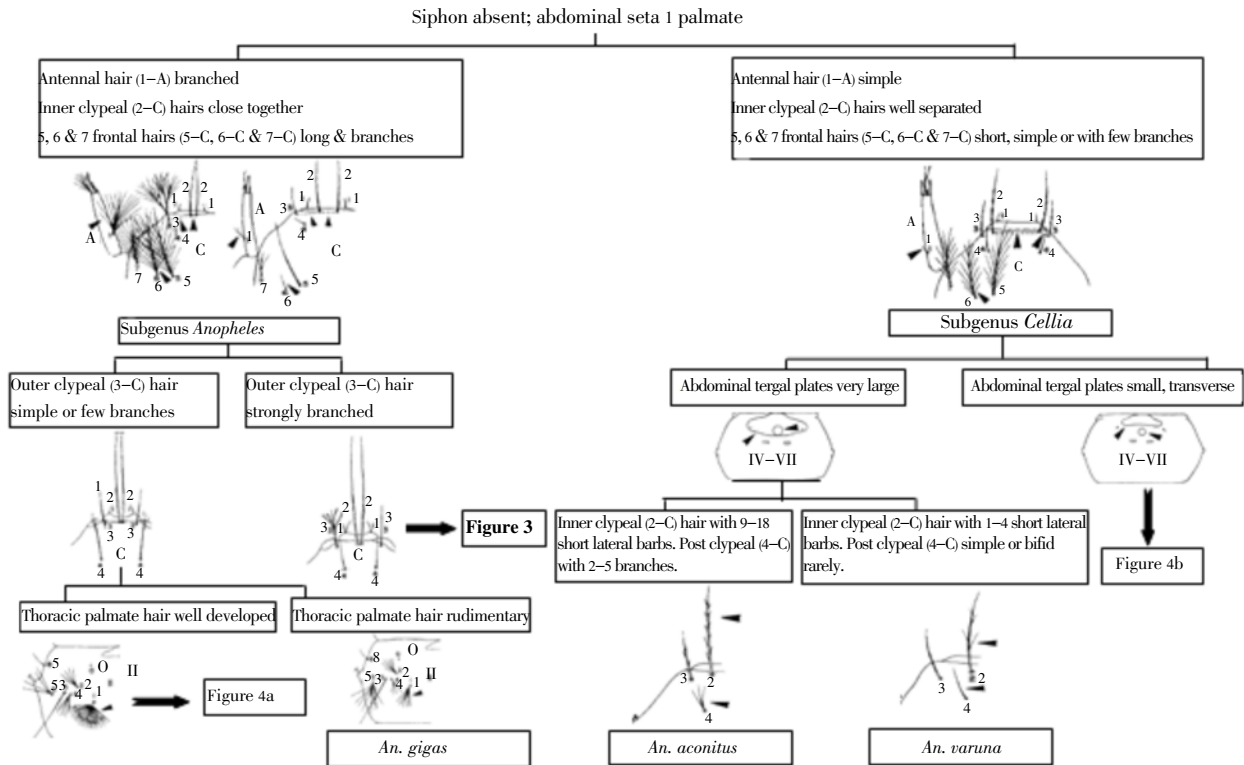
Siphon absent; abdominal seta 1 palmate

Antennal hair (1–A) branched
Inner clypeal (2–C) hairs close together
5, 6 & 7 frontal hairs (5–C, 6–C & 7–C) long & branches

A 1 2 2 1 3 4 C 7 6 5
A 3 1 2 2 1 4 C 1 7 6 5

Subgenus *Anopheles*

Antennal hair (1–A) simple
Inner clypeal (2–C) hairs well separated
5, 6 & 7 frontal hairs (5–C, 6–C & 7–C) short, simple or with few branches

A 1 2 3 1 2 1 3 4 C 4 6 5

Subgenus *Cellia*

Outer clypeal (3–C) hair simple or few branches

Outer clypeal (3–C) hair strongly branched

1 2 2 3 3 C 4 4

2 2 3 1 1 3 C 4 4

Figure 3

Thoracic palmate hair well developed

Thoracic palmate hair rudimentary

5 O II 53 4 2 1

Figure 4a

8 O 5 3 4 2 1 II

*An. gigas*

Abdominal tergal plates very large

IV–VII

Abdominal tergal plates small, transverse

IV–VII

Figure 4b

Inner clypeal (2–C) hair with 9–18 short lateral barbs. Post clypeal (4–C) with 2–5 branches.

Inner clypeal (2–C) hair with 1–4 short lateral barbs. Post clypeal (4–C) simple or bifid rarely.

3 2 4

3 2 4

*An. aconitus*

*An. varuna*